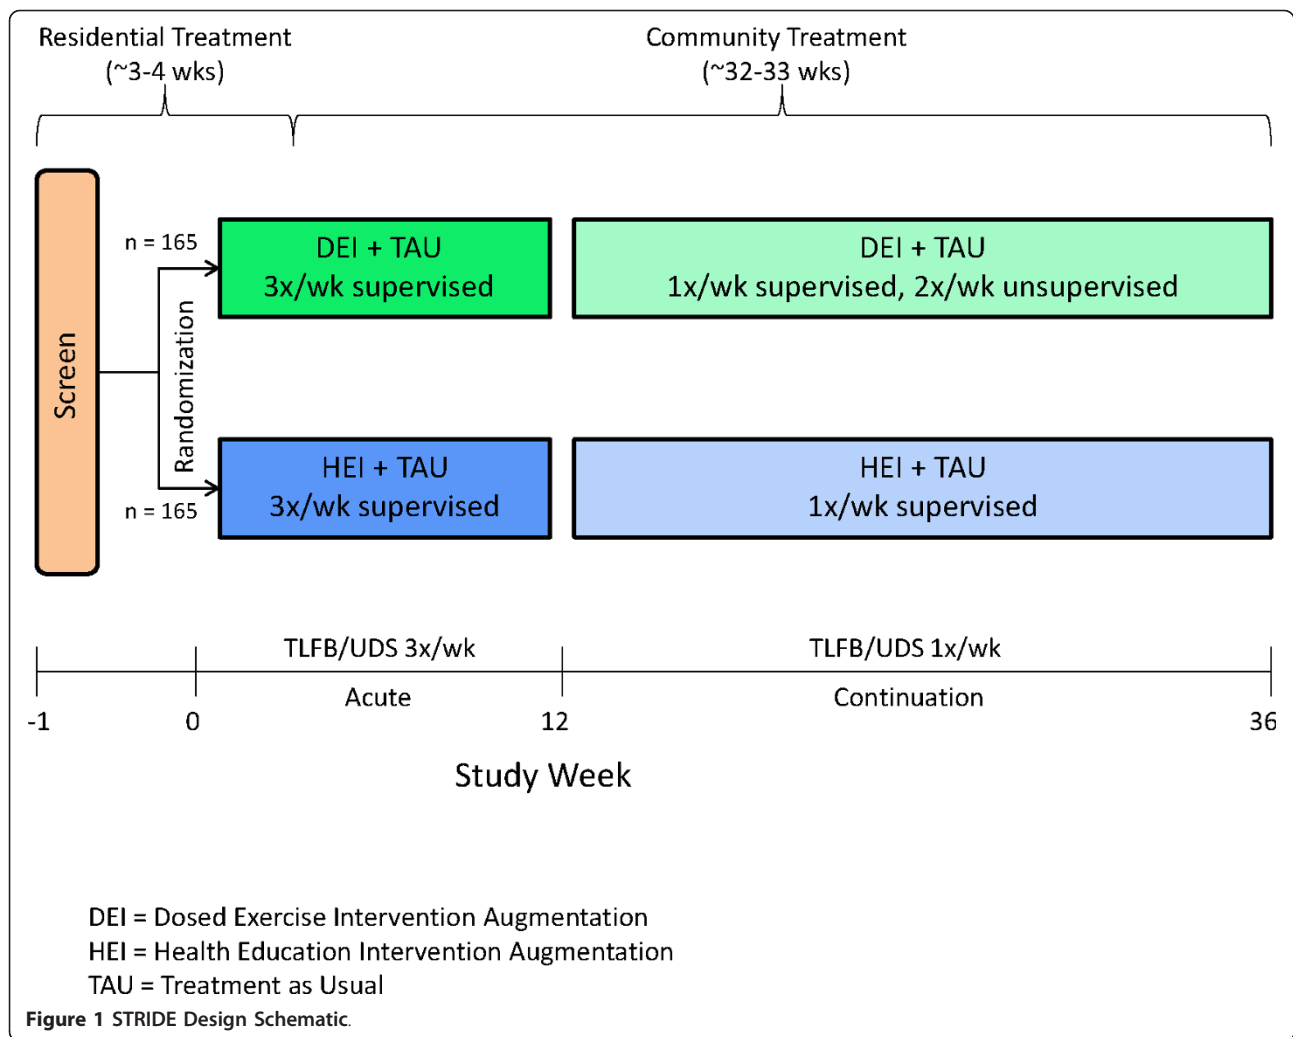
Residential Treatment
(~3-4 wks)

Community Treatment
(~32-33 wks)

Screen

Randomization

n = 165

DEI + TAU
3x/wk supervised

DEI + TAU
1x/wk supervised, 2x/wk unsupervised

n = 165

HEI + TAU
3x/wk supervised

HEI + TAU
1x/wk supervised

TLFB/UDS 3x/wk

TLFB/UDS 1x/wk

Acute

Continuation

-1

0

12

36

Study Week

DEI = Dosed Exercise Intervention Augmentation
HEI = Health Education Intervention Augmentation
TAU = Treatment as Usual

Figure 1 STRIDE Design Schematic.